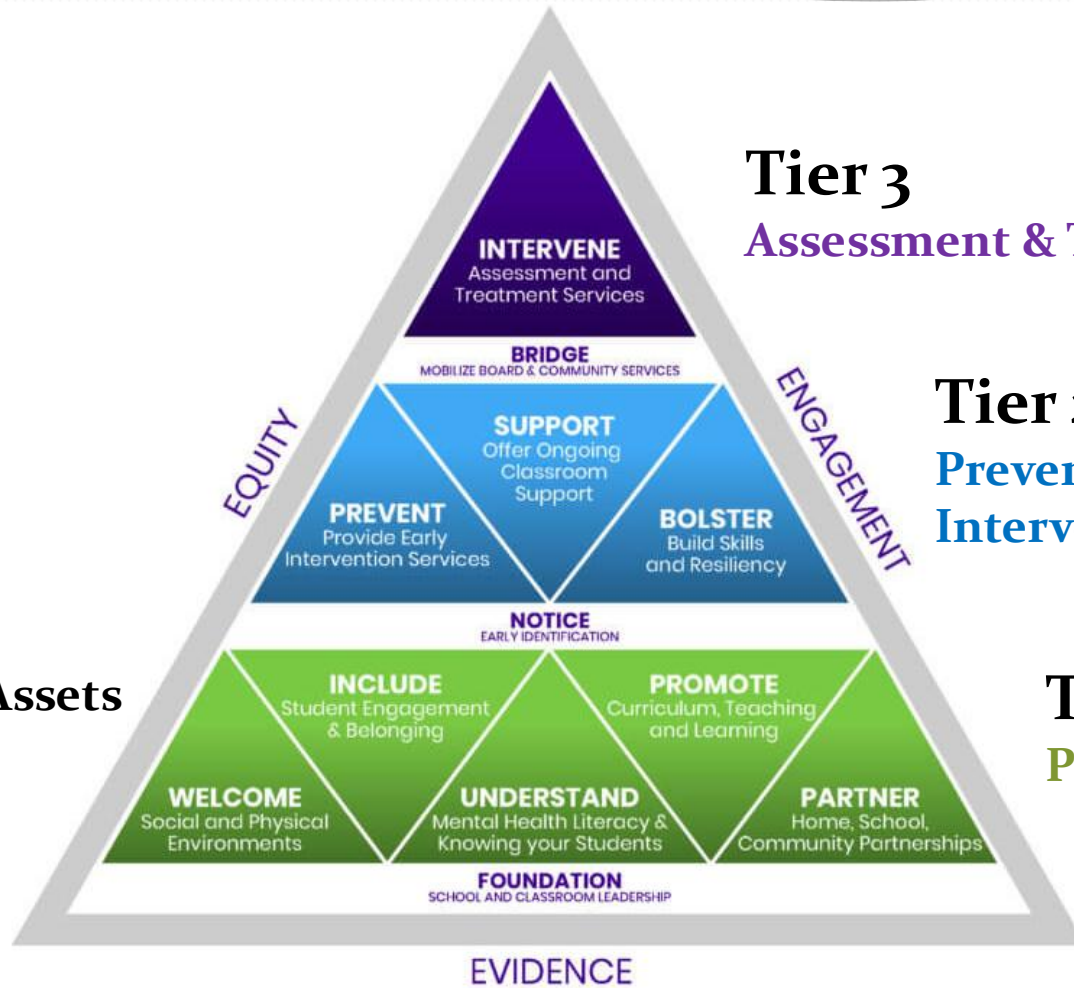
Tier 3
Assessment & T

Tier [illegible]
Preven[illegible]
Interv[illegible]

T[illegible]
P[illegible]

Assets

INTERVENE
Assessment and Treatment Services

BRIDGE
MOBILIZE BOARD & COMMUNITY SERVICES

SUPPORT
Offer Ongoing Classroom Support

PREVENT
Provide Early Intervention Services

BOLSTER
Build Skills and Resiliency

NOTICE
EARLY IDENTIFICATION

INCLUDE
Student Engagement & Belonging

PROMOTE
Curriculum, Teaching and Learning

WELCOME
Social and Physical Environments

UNDERSTAND
Mental Health Literacy & Knowing your Students

PARTNER
Home, School, Community Partnerships

FOUNDATION
SCHOOL AND CLASSROOM LEADERSHIP

EQUITY

ENGAGEMENT

EVIDENCE